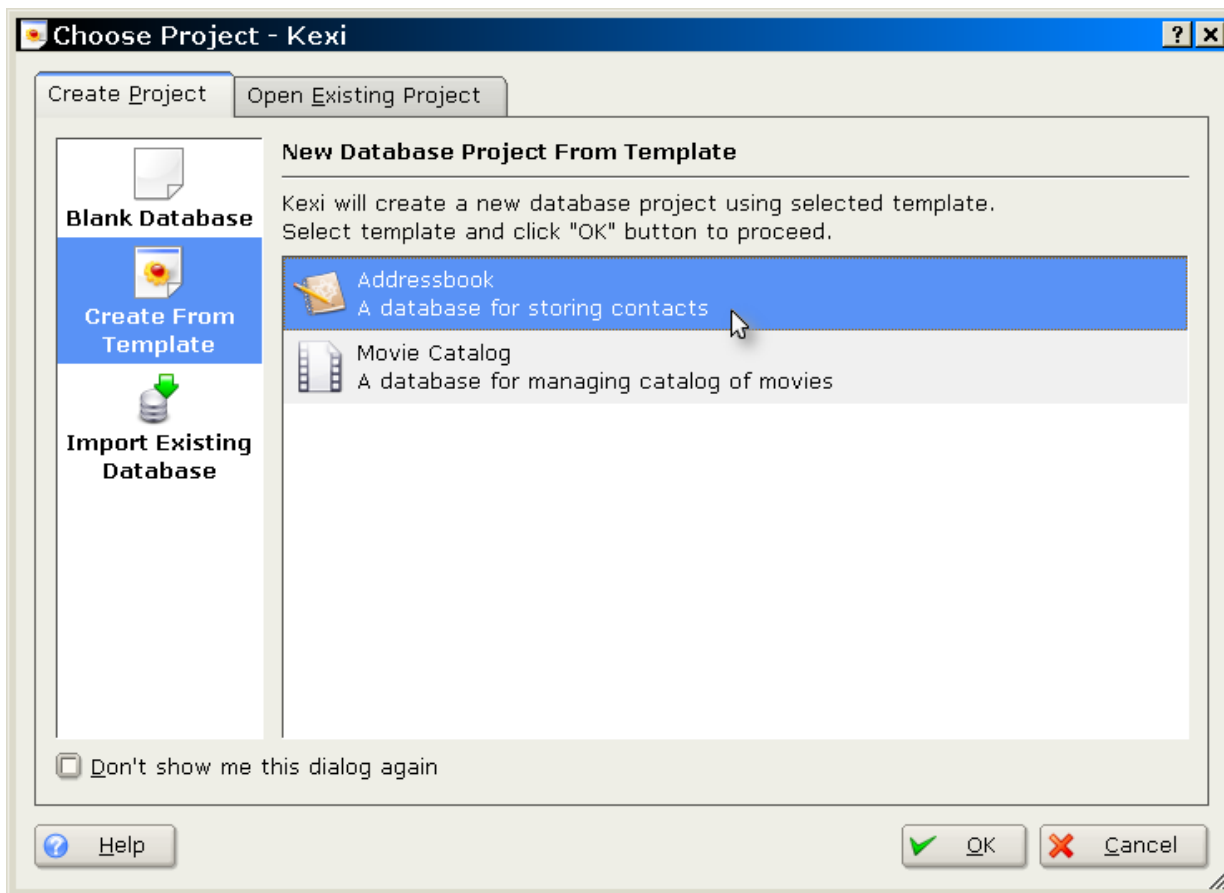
Choose Project - Kexi

?

Create Project

Open Existing Project

Blank Database

Create From Template

Import Existing Database

New Database Project From Template

Kexi will create a new database project using selected template. Select template and click "OK" button to proceed.

Addressbook
A database for storing contacts

Movie Catalog
A database for managing catalog of movies

Don't show me this dialog again

Help

OK

Cancel